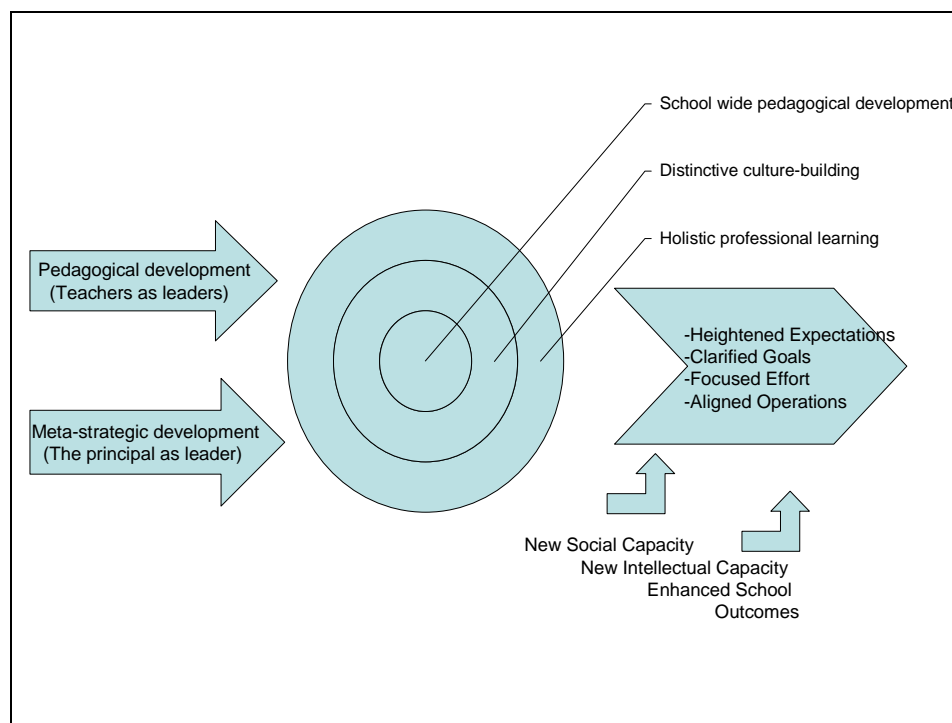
School wide pedagogical development

Distinctive culture-building

Holistic professional learning

Pedagogical development
(Teachers as leaders)

Meta-strategic development
(The principal as leader)

-Heightened Expectations
-Clarified Goals
-Focused Effort
-Aligned Operations

New Social Capacity
New Intellectual Capacity
Enhanced School
Outcomes